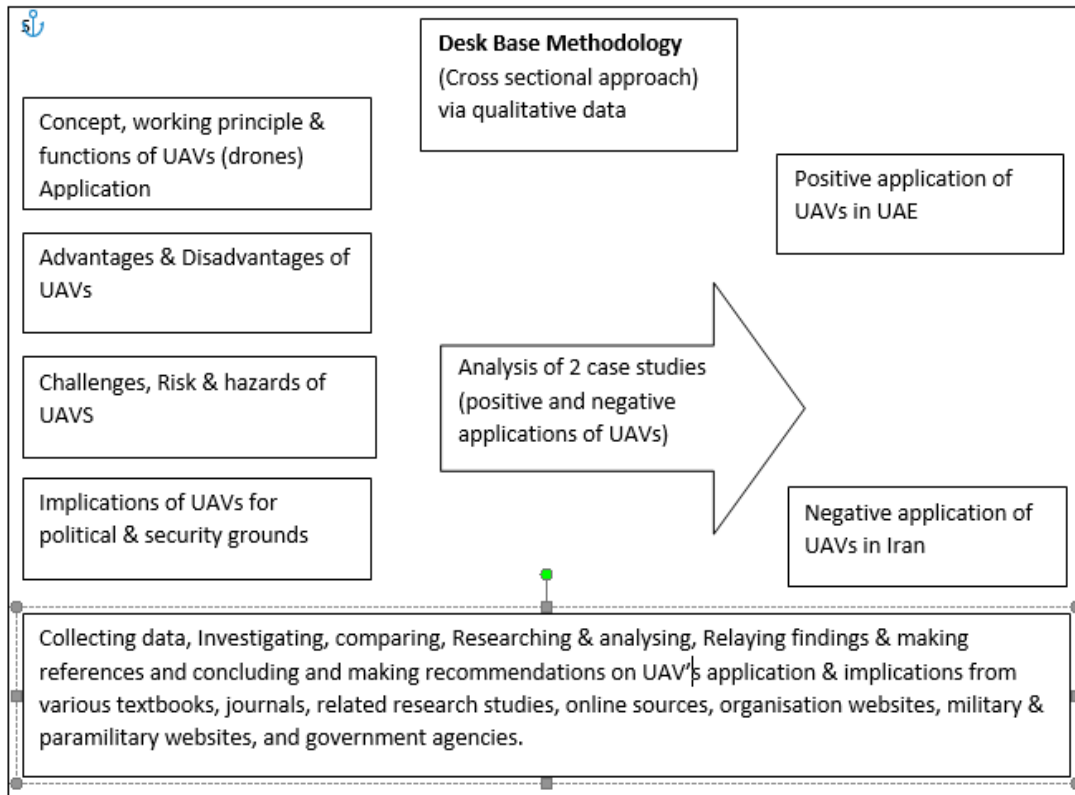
**Desk Base Methodology**
(Cross sectional approach) via qualitative data

Concept, working principle & functions of UAVs (drones) Application

Advantages & Disadvantages of UAVs

Challenges, Risk & hazards of UAVS

Implications of UAVs for political & security grounds

Analysis of 2 case studies (positive and negative applications of UAVs)

Positive application of UAVs in UAE

Negative application of UAVs in Iran

Collecting data, Investigating, comparing, Researching & analysing, Relaying findings & making references and concluding and making recommendations on UAV's application & implications from various textbooks, journals, related research studies, online sources, organisation websites, military & paramilitary websites, and government agencies.